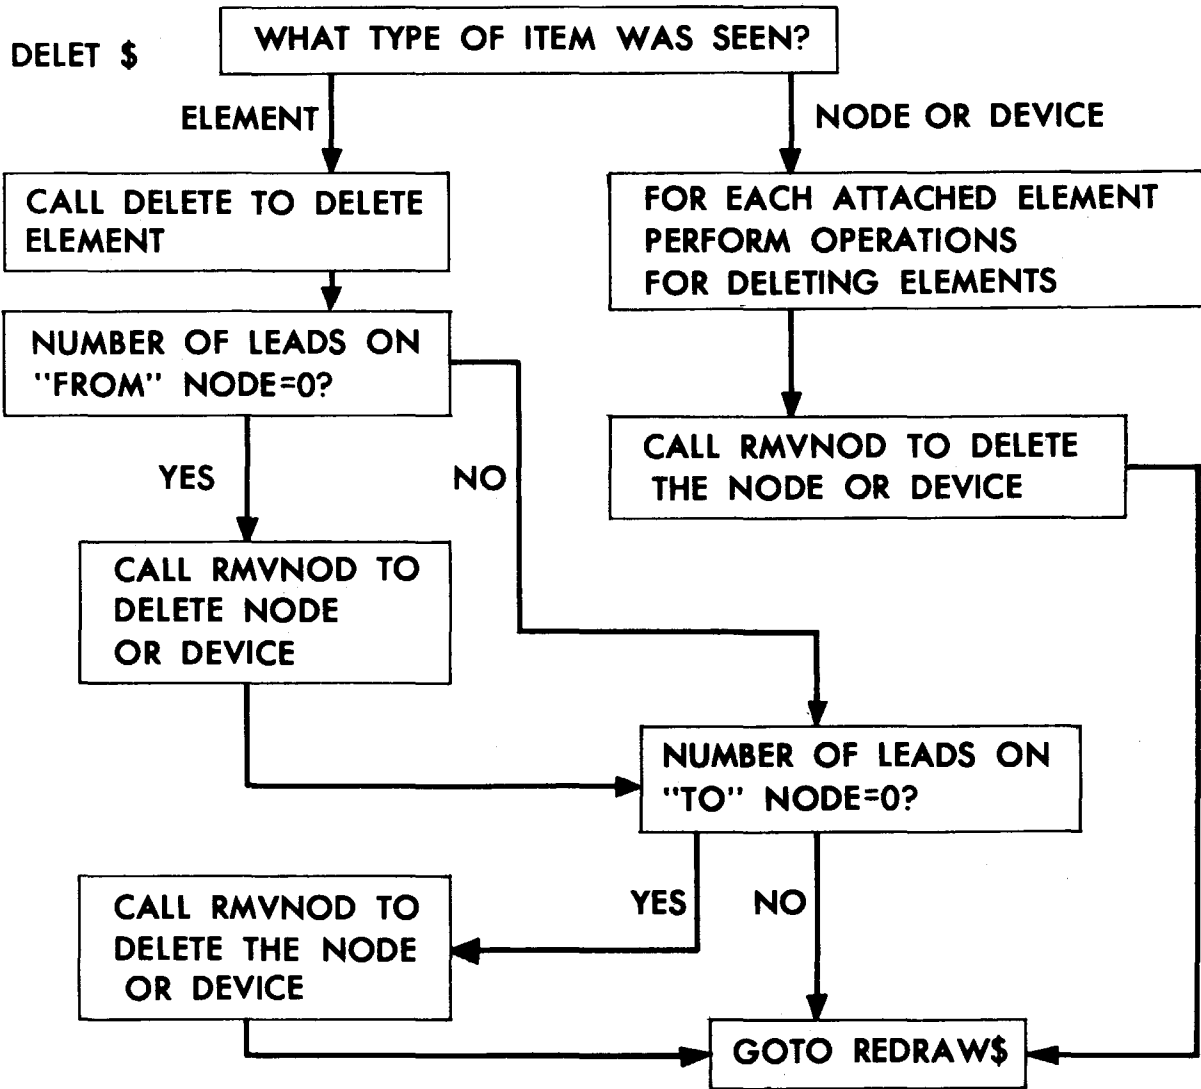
DELET $

WHAT TYPE OF ITEM WAS SEEN?

ELEMENT

NODE OR DEVICE

CALL DELETE TO DELETE ELEMENT

FOR EACH ATTACHED ELEMENT PERFORM OPERATIONS FOR DELETING ELEMENTS

NUMBER OF LEADS ON "FROM" NODE=0?

YES

NO

CALL RMVNOD TO DELETE THE NODE OR DEVICE

CALL RMVNOD TO DELETE NODE OR DEVICE

NUMBER OF LEADS ON "TO" NODE=0?

YES

NO

CALL RMVNOD TO DELETE THE NODE OR DEVICE

GOTO REDRAW$